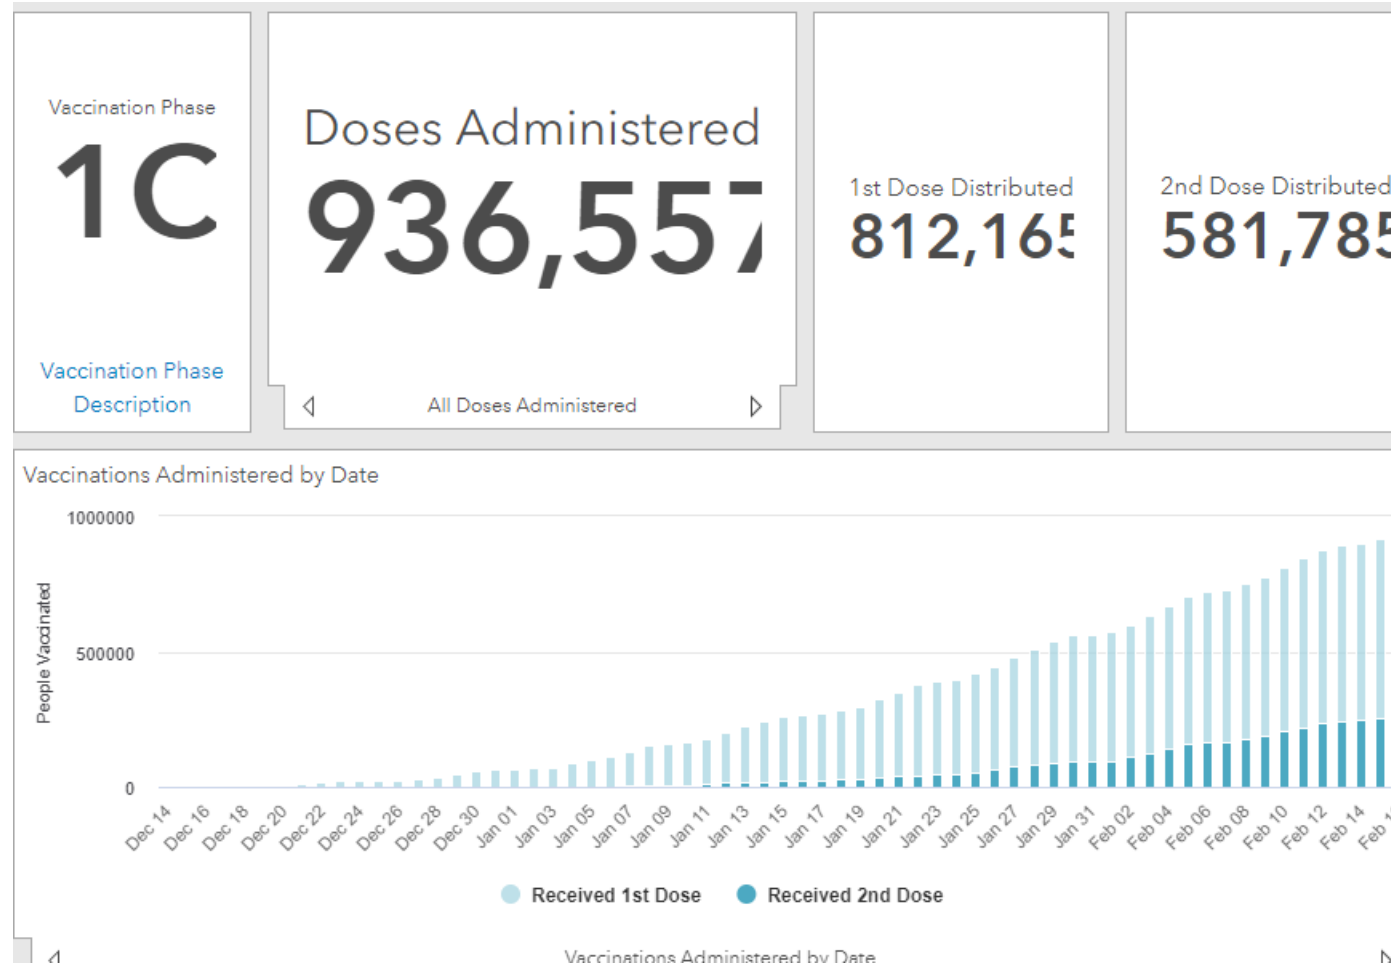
Vaccination Phase

1C

Vaccination Phase Description

Doses Administered

936,557

All Doses Administered

1st Dose Distributed

812,165

2nd Dose Distributed

581,785

Vaccinations Administered by Date

1000000

500000

0

People Vaccinated

Dec 14 Dec 16 Dec 18 Dec 20 Dec 22 Dec 24 Dec 26 Dec 28 Dec 30 Jan 01 Jan 03 Jan 05 Jan 07 Jan 09 Jan 11 Jan 13 Jan 15 Jan 17 Jan 19 Jan 21 Jan 23 Jan 25 Jan 27 Jan 29 Jan 31 Feb 02 Feb 04 Feb 06 Feb 08 Feb 10 Feb 12 Feb 14 Feb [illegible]

Received 1st Dose

Received 2nd Dose

Vaccinations Administered by Date